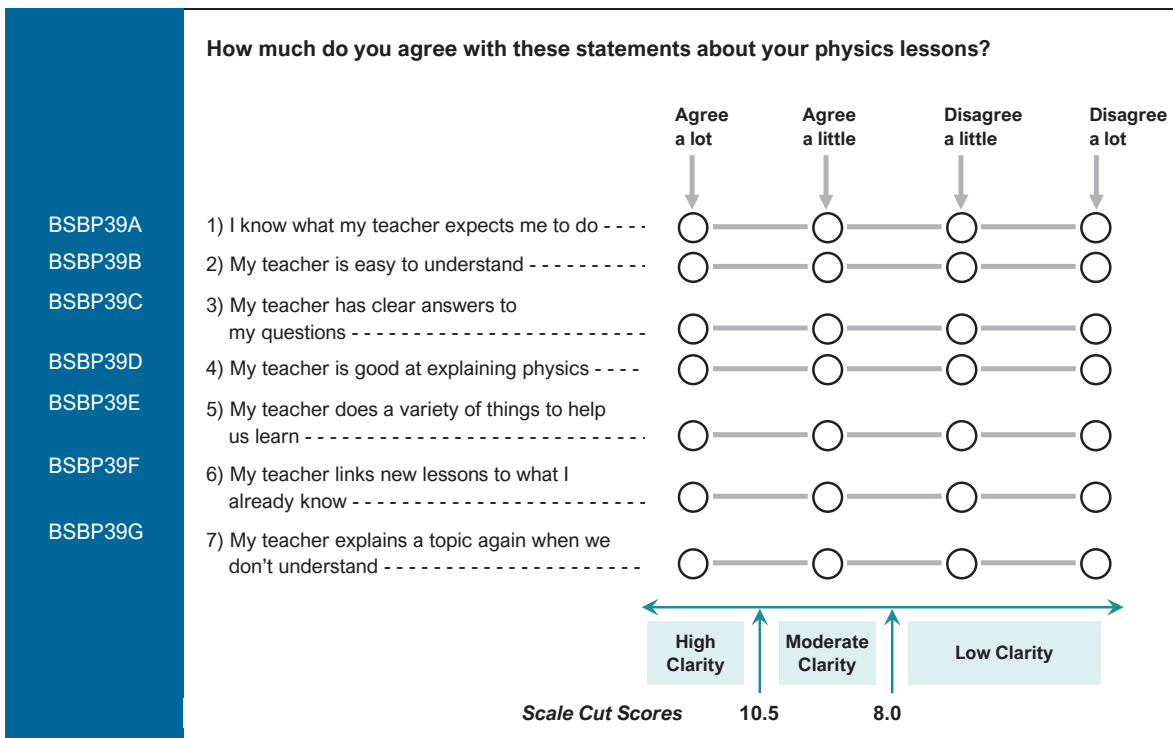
How much do you agree with these statements about your physics lessons?

Agree a lot | Agree a little | Disagree a little | Disagree a lot

BSBP39A 1) I know what my teacher expects me to do

BSBP39B 2) My teacher is easy to understand

BSBP39C 3) My teacher has clear answers to my questions

BSBP39D 4) My teacher is good at explaining physics

BSBP39E 5) My teacher does a variety of things to help us learn

BSBP39F 6) My teacher links new lessons to what I already know

BSBP39G 7) My teacher explains a topic again when we don't understand

High Clarity | Moderate Clarity | Low Clarity

Scale Cut Scores 10.5 8.0